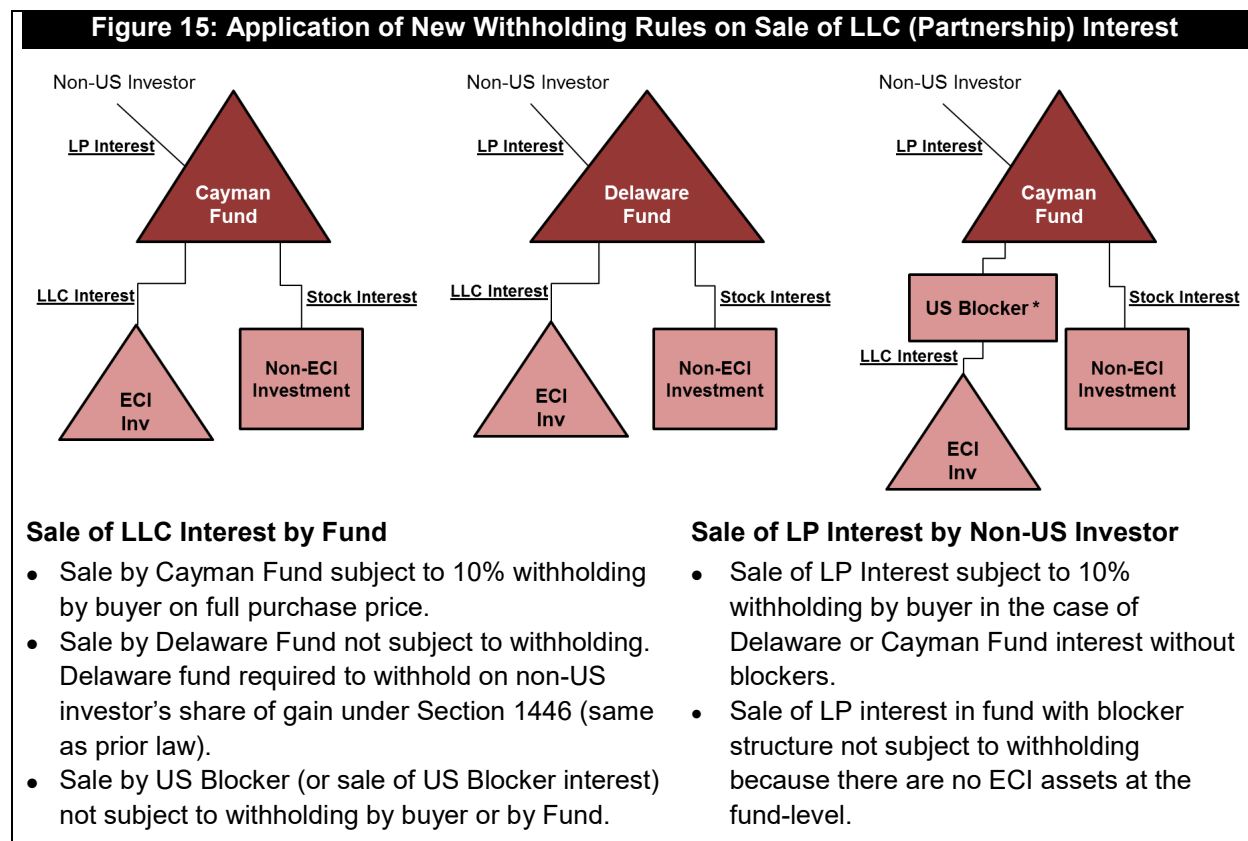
Figure 15: Application of New Withholding Rules on Sale of LLC (Partnership) Interest

Non-US Investor
LP Interest
Cayman Fund
LLC Interest
Stock Interest
ECI Inv
Non-ECI Investment

Non-US Investor
LP Interest
Delaware Fund
LLC Interest
Stock Interest
ECI Inv
Non-ECI Investment

Non-US Investor
LP Interest
Cayman Fund
US Blocker *
Stock Interest
LLC Interest
Non-ECI Investment
ECI Inv

Sale of LLC Interest by Fund
• Sale by Cayman Fund subject to 10% withholding by buyer on full purchase price.
• Sale by Delaware Fund not subject to withholding. Delaware fund required to withhold on non-US investor's share of gain under Section 1446 (same as prior law).
• Sale by US Blocker (or sale of US Blocker interest) not subject to withholding by buyer or by Fund.

Sale of LP Interest by Non-US Investor
• Sale of LP Interest subject to 10% withholding by buyer in the case of Delaware or Cayman Fund interest without blockers.
• Sale of LP interest in fund with blocker structure not subject to withholding because there are no ECI assets at the fund-level.